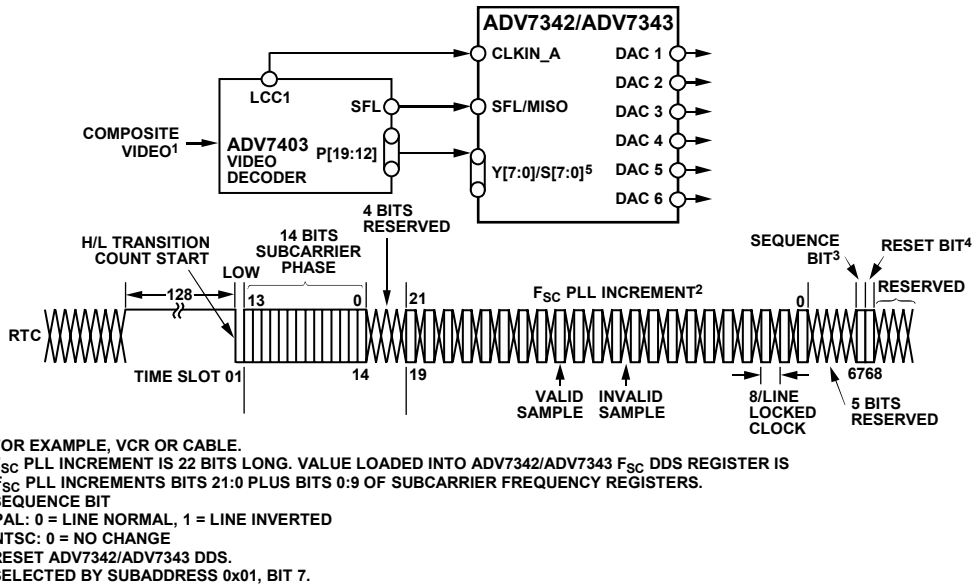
ADV7342/ADV7343

CLKIN_A

DAC 1
DAC 2
DAC 3
DAC 4
DAC 5
DAC 6

LCC1

SFL

SFL/MISO

COMPOSITE VIDEO$^1$

ADV7403 VIDEO DECODER

P[19:12]

Y[7:0]/S[7:0]$^5$

4 BITS RESERVED

H/L TRANSITION COUNT START

14 BITS SUBCARRIER PHASE

LOW

128

13

0

21

$F_{SC}$ PLL INCREMENT$^2$

0

SEQUENCE BIT$^3$

RESET BIT$^4$

RESERVED

RTC

TIME SLOT 01

14

19

VALID SAMPLE

INVALID SAMPLE

8/LINE LOCKED CLOCK

6768

5 BITS RESERVED

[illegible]OR EXAMPLE, VCR OR CABLE.
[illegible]$_{SC}$ PLL INCREMENT IS 22 BITS LONG. VALUE LOADED INTO ADV7342/ADV7343 $F_{SC}$ DDS REGISTER IS
$F_{SC}$ PLL INCREMENTS BITS 21:0 PLUS BITS 0:9 OF SUBCARRIER FREQUENCY REGISTERS.
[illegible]SEQUENCE BIT
PAL: 0 = LINE NORMAL, 1 = LINE INVERTED
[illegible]NTSC: 0 = NO CHANGE
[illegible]RESET ADV7342/ADV7343 DDS.
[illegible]ELECTED BY SUBADDRESS 0x01, BIT 7.